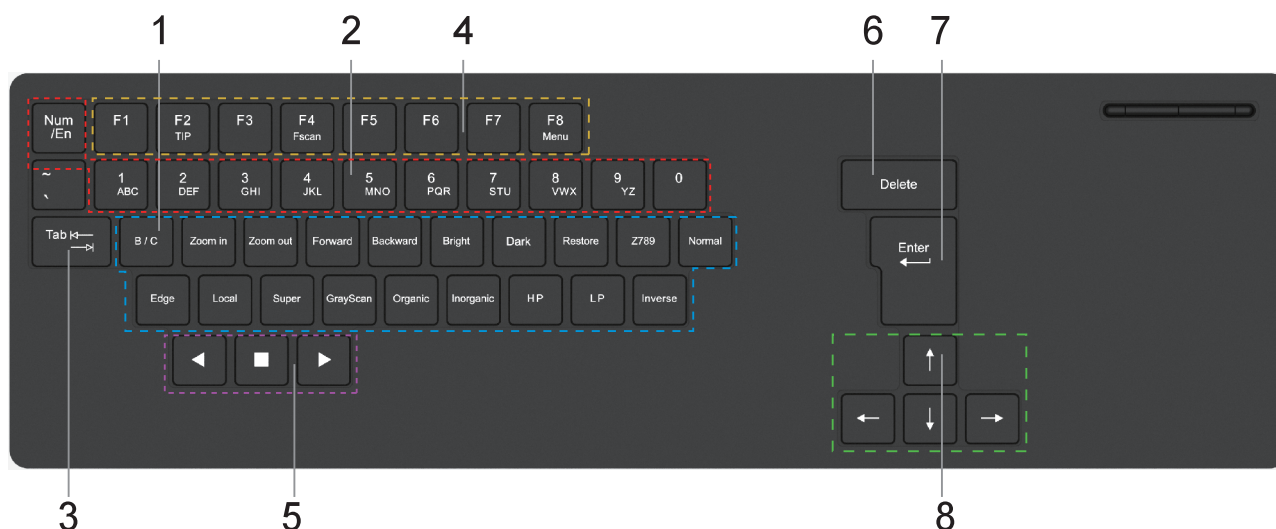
1 2 4 6 7

Num /En
F1
F2 TIP
F3
F4 Fscan
F5
F6
F7
F8 Menu

~ `
1 ABC
2 DEF
3 GHI
4 JKL
5 MNO
6 PQR
7 STU
8 VWX
9 YZ
0

Delete

Tab ⇤ ⇥
B / C
Zoom in
Zoom out
Forward
Backward
Bright
Dark
Restore
Z789
Normal

Enter

Edge
Local
Super
GrayScan
Organic
Inorganic
HP
LP
Inverse

◀ ■ ▶

↑
← ↓ →

3 5 8